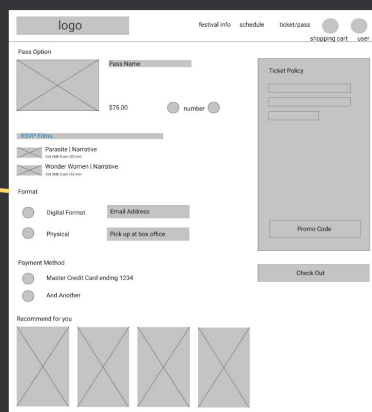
logo

festival info schedule ticket/pass

shopping cart user

Pass Option

Pass Name

$75.00

number

RSVP Films

Parasite | Narrative

Oct 26th 8 am | 83 min

Wonder Women | Narrative

Oct 26th 8 am | 83 min

Format

Digital Format

Email Address

Physical

Pick up at box office

Payment Method

Master Credit Card ending 1234

And Another

Recommend for you

Ticket Policy

Promo Code

Check Out